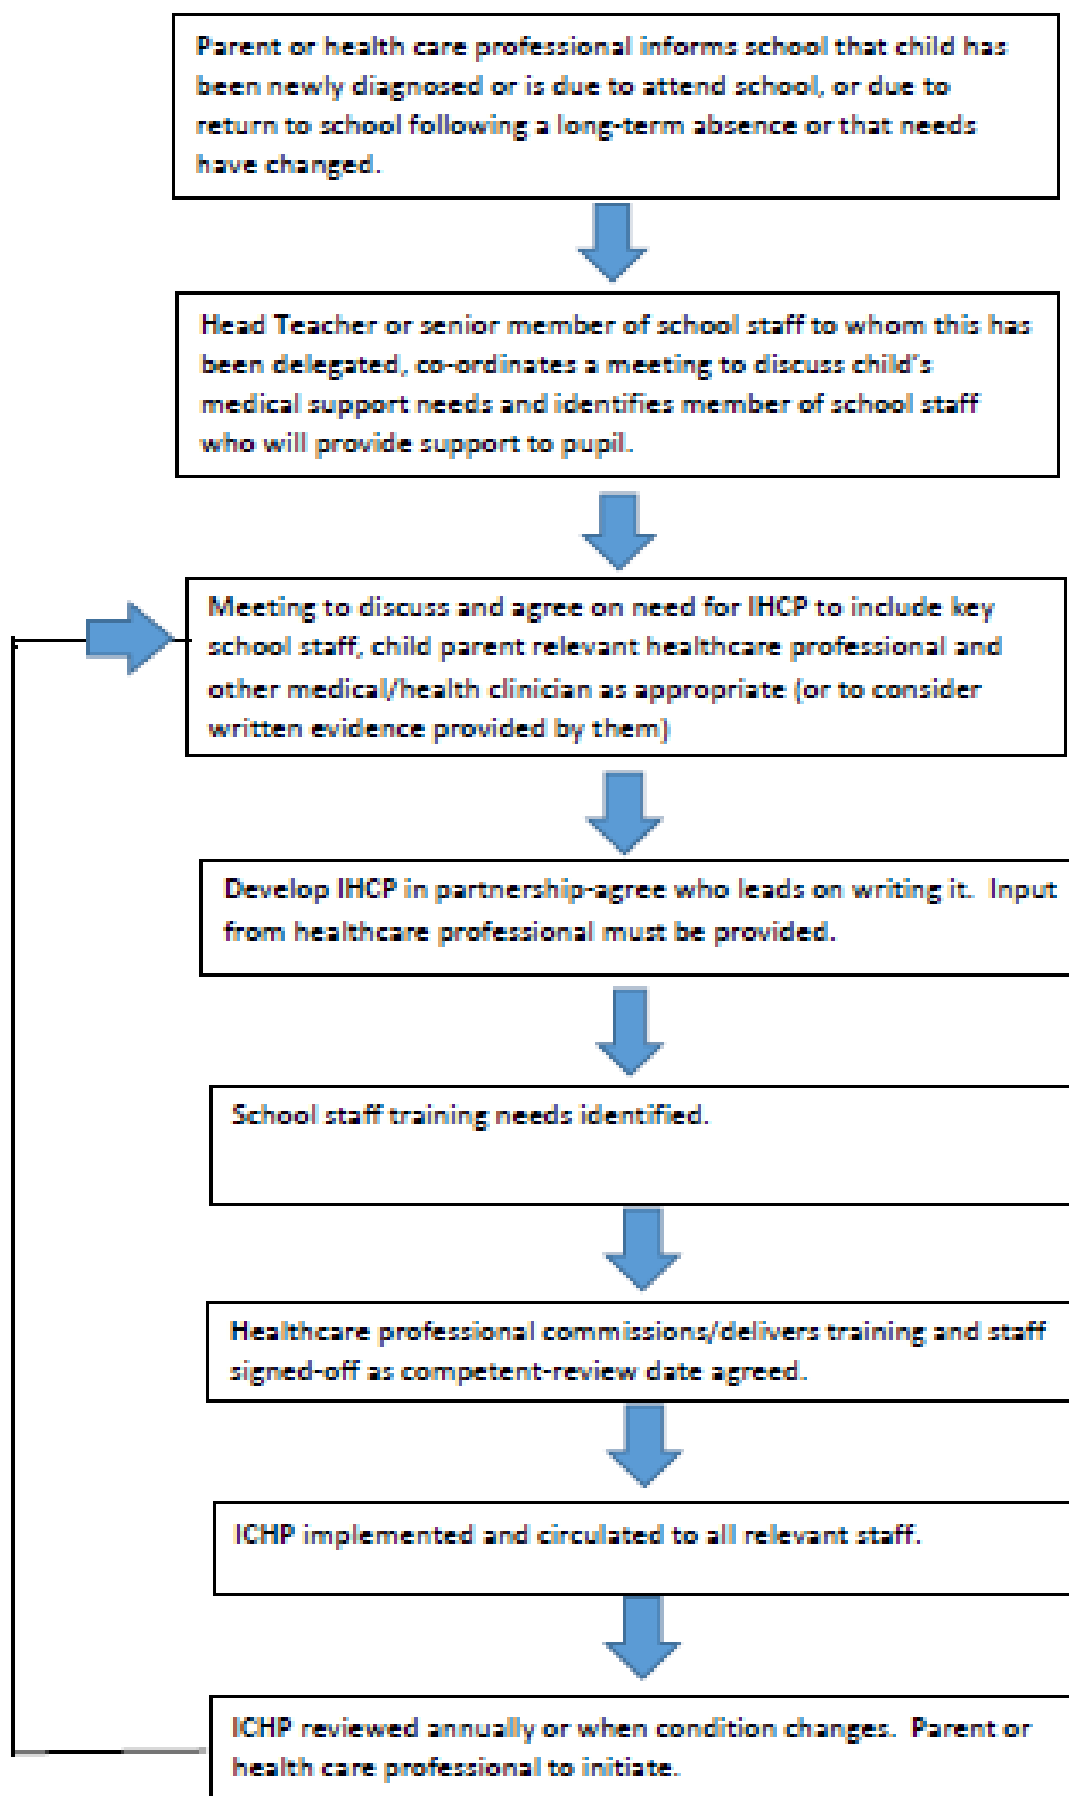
Parent or health care professional informs school that child has been newly diagnosed or is due to attend school, or due to return to school following a long-term absence or that needs have changed.

Head Teacher or senior member of school staff to whom this has been delegated, co-ordinates a meeting to discuss child's medical support needs and identifies member of school staff who will provide support to pupil.

Meeting to discuss and agree on need for IHCP to include key school staff, child parent relevant healthcare professional and other medical/health clinician as appropriate (or to consider written evidence provided by them)

Develop IHCP in partnership-agree who leads on writing it. Input from healthcare professional must be provided.

School staff training needs identified.

Healthcare professional commissions/delivers training and staff signed-off as competent-review date agreed.

ICHP implemented and circulated to all relevant staff.

ICHP reviewed annually or when condition changes. Parent or health care professional to initiate.